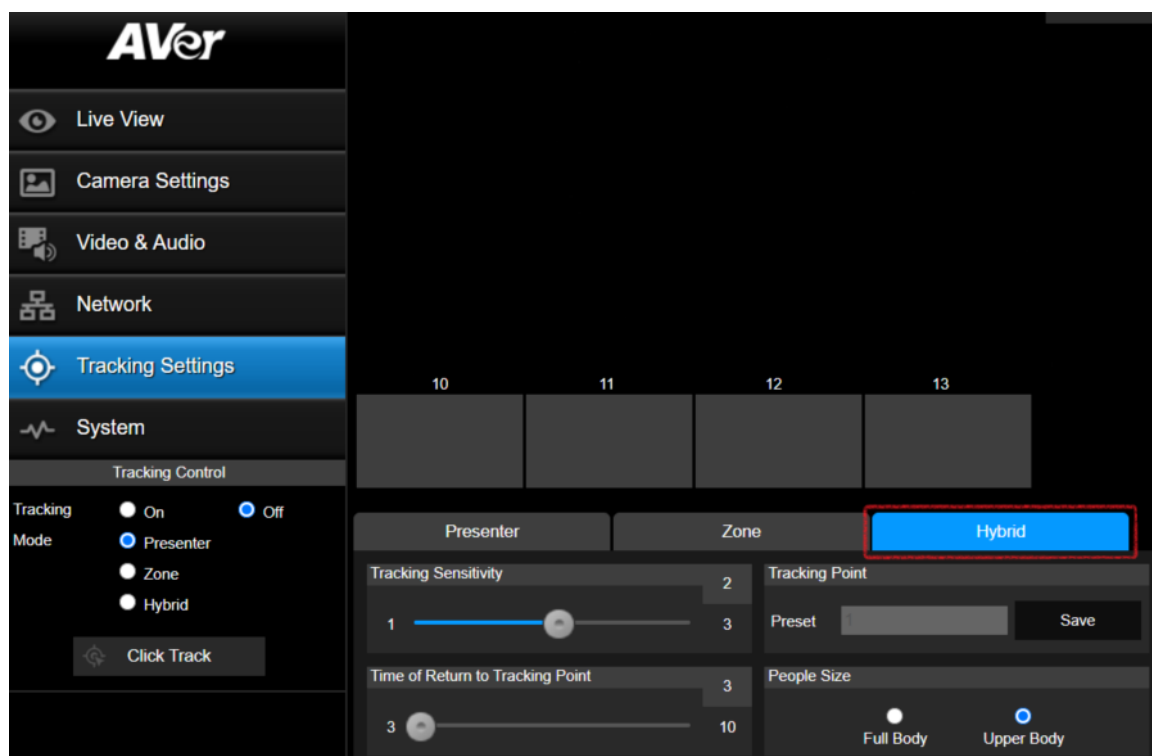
AVer

Live View

Camera Settings

Video & Audio

Network

Tracking Settings

System

Tracking Control

Tracking On Off

Mode Presenter

Zone

Hybrid

Click Track

10 11 12 13

Presenter Zone Hybrid

Tracking Sensitivity 2

1 3

Tracking Point

Preset 1 Save

Time of Return to Tracking Point 3

3 10

People Size

Full Body Upper Body